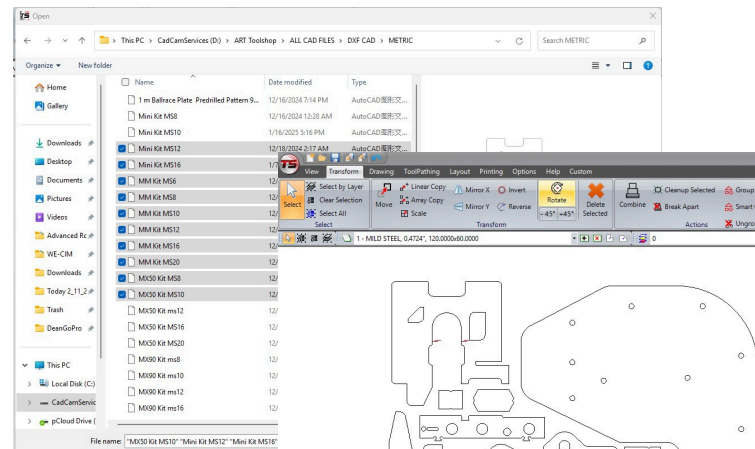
Open

This PC > CadCamServices (D:) > ART Toolshop > ALL CAD FILES > DXF CAD > METRIC

Search METRIC

Organize ▾ New folder

Home
Gallery
Downloads
Desktop
Documents
Pictures
Videos
Advanced Rc
WE-CIM
Downloads
Today 2_11_2
Trash
DeanGoPro
This PC
Local Disk (C:)
CadCamServic
pCloud Drive (

| Name | Date modified | Type |
|---|---|---|
| 1 m Ballrace Plate Predrilled Pattern 9... | 12/16/2024 7:14 PM | AutoCAD图形交... |
| Mini Kit MS8 | 12/18/2024 12:28 AM | AutoCAD图形交... |
| Mini Kit MS10 | 1/16/2025 5:16 PM | AutoCAD图形交... |
| Mini Kit MS12 | 12/18/2024 2:17 AM | AutoCAD图形交... |
| Mini Kit MS16 | 1/7 | |
| MM Kit MS6 | 12/ | |
| MM Kit MS8 | 12/ | |
| MM Kit MS10 | 12/ | |
| MM Kit MS12 | 12/ | |
| MM Kit MS16 | 12/ | |
| MM Kit MS20 | 12/ | |
| MX50 Kit MS8 | 12/ | |
| MX50 Kit MS10 | 12/ | |
| MX50 Kit ms12 | 12/ | |
| MX50 Kit MS16 | 12/ | |
| MX50 Kit MS20 | 12/ | |
| MX90 Kit ms8 | 12/ | |
| MX90 Kit ms10 | 12/ | |
| MX90 Kit ms12 | 12/ | |
| MX90 Kit ms16 | 12/ | |

File name: "MX50 Kit MS10" "Mini Kit MS12" "Mini Kit MS16"

View Transform Drawing ToolPathing Layout Printing Options Help Custom

Select
Select by Layer
Clear Selection
Select All
Select
Move
Linear Copy
Array Copy
Scale
Mirror X
Mirror Y
Invert
Reverse
Rotate
-45° +45°
Delete Selected
Transform
Combine
Cleanup Selected
Break Apart
Group
Smart
Ungro
Actions

1 - MILD STEEL, 0.4724", 120.0000x60.0000
0